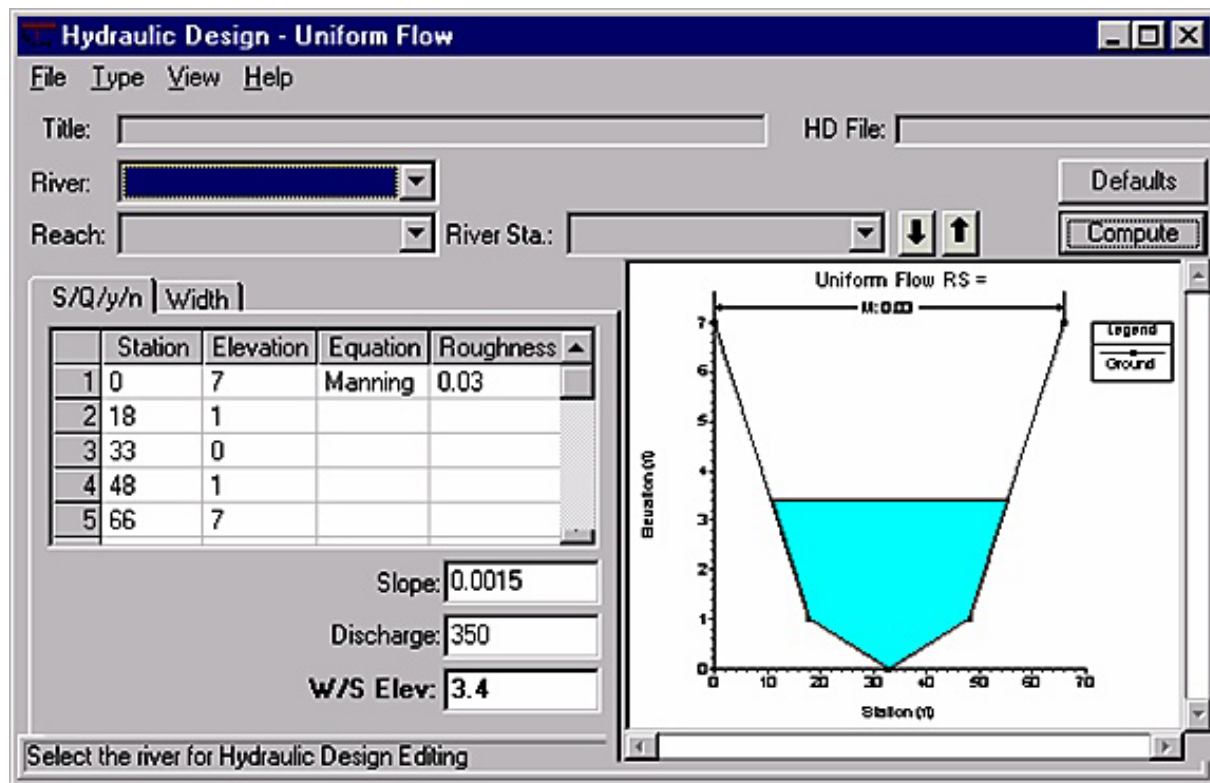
Hydraulic Design - Uniform Flow

File Type View Help

Title:

HD File:

River:

Defaults

Reach:

River Sta.:

Compute

S/Q/y/n | Width

| | Station | Elevation | Equation | Roughness |
|---|---|---|---|---|
| 1 | 0 | 7 | Manning | 0.03 |
| 2 | 18 | 1 | | |
| 3 | 33 | 0 | | |
| 4 | 48 | 1 | | |
| 5 | 66 | 7 | | |

Slope: 0.0015

Discharge: 350

W/S Elev: 3.4

Uniform Flow RS =

M:0.03

Legend

Ground

Elevation (ft)

7
6
5
4
3
2
1
0

0 10 20 30 40 50 60 70

Station (ft)

Select the river for Hydraulic Design Editing